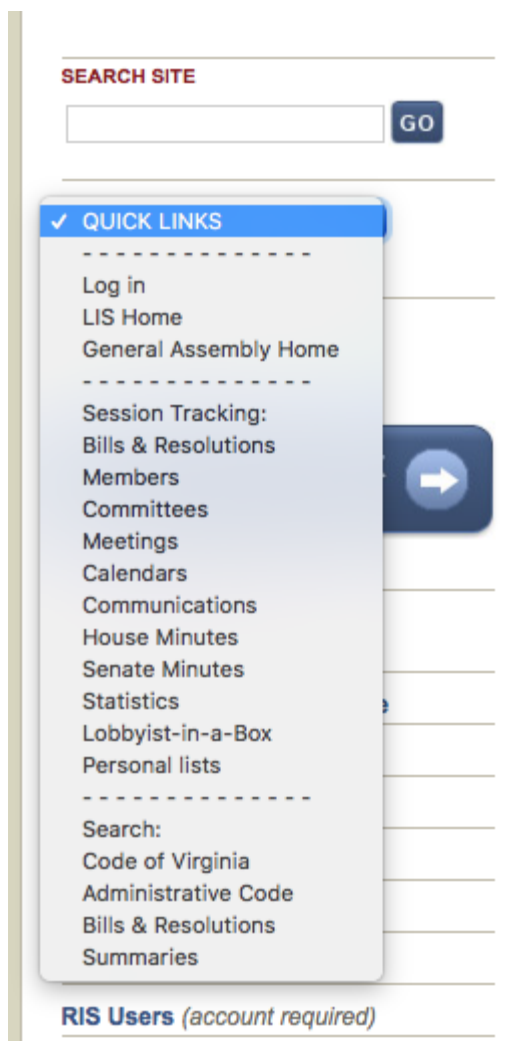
SEARCH SITE

GO

✓ QUICK LINKS
- - - - - - - - - - - - - -
Log in
LIS Home
General Assembly Home
- - - - - - - - - - - - - -
Session Tracking:
Bills & Resolutions
Members
Committees
Meetings
Calendars
Communications
House Minutes
Senate Minutes
Statistics
Lobbyist-in-a-Box
Personal lists
- - - - - - - - - - - - - -
Search:
Code of Virginia
Administrative Code
Bills & Resolutions
Summaries

RIS Users (account required)